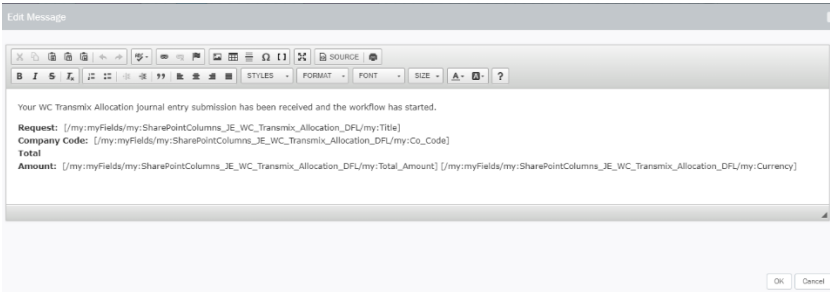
Edit Message

SOURCE

B I S $I_x$ 99 STYLES FORMAT FONT SIZE A ?

Your WC Transmix Allocation journal entry submission has been received and the workflow has started.

Request: [/my:myFields/my:SharePointColumns_JE_WC_Transmix_Allocation_DFL/my:Title]
Company Code: [/my:myFields/my:SharePointColumns_JE_WC_Transmix_Allocation_DFL/my:Co_Code]
Total
Amount: [/my:myFields/my:SharePointColumns_JE_WC_Transmix_Allocation_DFL/my:Total_Amount] [/my:myFields/my:SharePointColumns_JE_WC_Transmix_Allocation_DFL/my:Currency]

OK Cancel